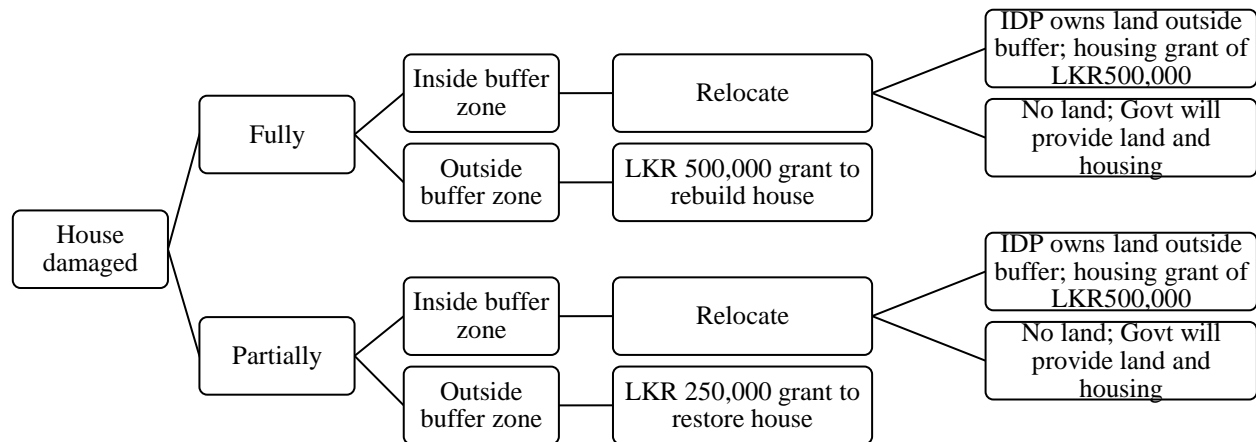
House damaged

Fully

Inside buffer zone

Relocate

IDP owns land outside buffer; housing grant of LKR500,000

No land; Govt will provide land and housing

Outside buffer zone

LKR 500,000 grant to rebuild house

Partially

Inside buffer zone

Relocate

IDP owns land outside buffer; housing grant of LKR500,000

No land; Govt will provide land and housing

Outside buffer zone

LKR 250,000 grant to restore house